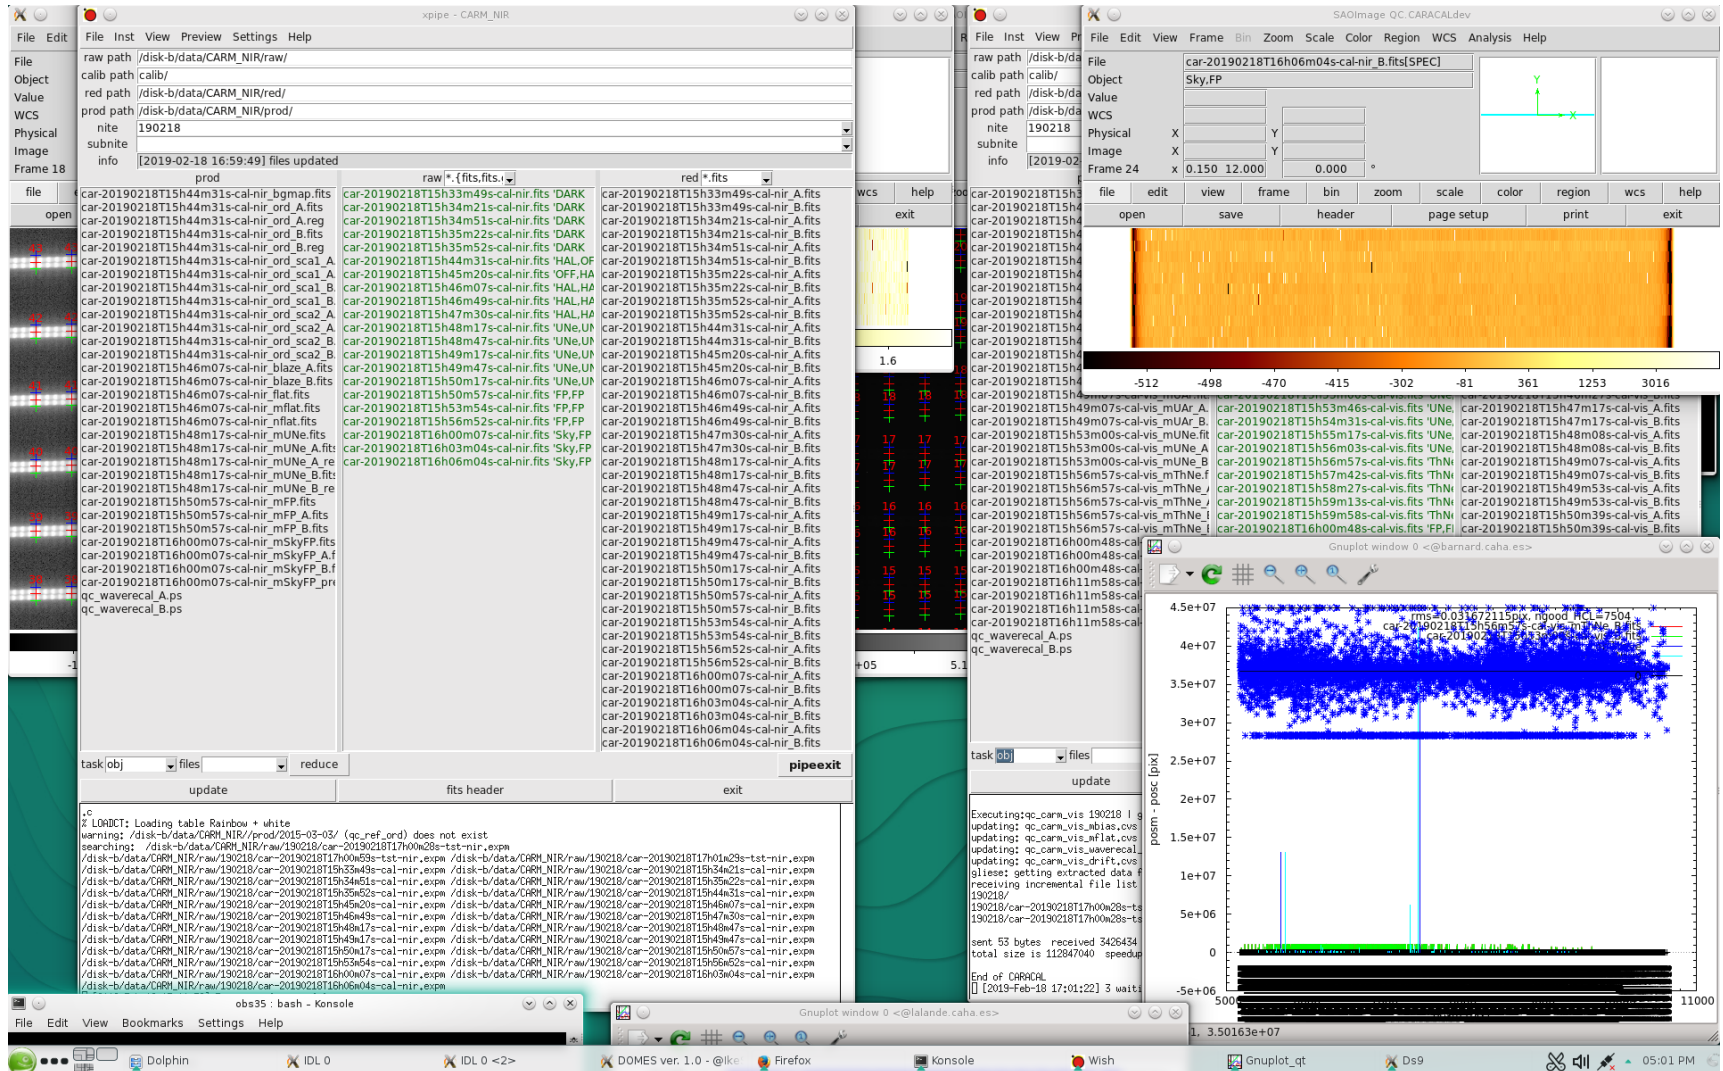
xpipe - CARM_NIR

File Inst View Preview Settings Help

raw path /disk-b/data/CARM_NIR/raw/
calib path calib/
red path /disk-b/data/CARM_NIR/red/
prod path /disk-b/data/CARM_NIR/prod/
nite 190218
subnite
info [2019-02-18 16:59:49] files updated

prod

raw *.{fits,fits.

red *.fits

car-20190218T15h44m31s-cal-nir_bgmap.fits
car-20190218T15h44m31s-cal-nir_ord_A.fits
car-20190218T15h44m31s-cal-nir_ord_A.reg
car-20190218T15h44m31s-cal-nir_ord_B.fits
car-20190218T15h44m31s-cal-nir_ord_B.reg
car-20190218T15h46m07s-cal-nir_blaze_A.fits
car-20190218T15h46m07s-cal-nir_blaze_B.fits
car-20190218T15h46m07s-cal-nir_flat.fits
car-20190218T15h46m07s-cal-nir_mflat.fits
car-20190218T15h46m07s-cal-nir_nflat.fits
car-20190218T15h48m17s-cal-nir_mUNe.fits
car-20190218T15h50m57s-cal-nir_mFP.fits
car-20190218T15h50m57s-cal-nir_mFP_A.fits
car-20190218T15h50m57s-cal-nir_mFP_B.fits
car-20190218T16h00m07s-cal-nir_mSkyFP.fits
qc_waverecal_A.ps
qc_waverecal_B.ps

car-20190218T15h33m49s-cal-nir.fits 'DARK
car-20190218T15h34m21s-cal-nir.fits 'DARK
car-20190218T15h34m51s-cal-nir.fits 'DARK
car-20190218T15h35m22s-cal-nir.fits 'DARK
car-20190218T15h35m52s-cal-nir.fits 'DARK
car-20190218T15h44m31s-cal-nir.fits 'HAL,OF
car-20190218T15h45m20s-cal-nir.fits 'OFF,HA
car-20190218T15h46m07s-cal-nir.fits 'HAL,HA
car-20190218T15h46m49s-cal-nir.fits 'HAL,HA
car-20190218T15h47m30s-cal-nir.fits 'HAL,HA
car-20190218T15h48m17s-cal-nir.fits 'UNe,UN
car-20190218T15h48m47s-cal-nir.fits 'UNe,UN
car-20190218T15h49m17s-cal-nir.fits 'UNe,UN
car-20190218T15h49m47s-cal-nir.fits 'UNe,UN
car-20190218T15h50m17s-cal-nir.fits 'UNe,UN
car-20190218T15h50m57s-cal-nir.fits 'FP,FP
car-20190218T15h53m54s-cal-nir.fits 'FP,FP
car-20190218T15h56m52s-cal-nir.fits 'FP,FP
car-20190218T16h00m07s-cal-nir.fits 'Sky,FP
car-20190218T16h03m04s-cal-nir.fits 'Sky,FP
car-20190218T16h06m04s-cal-nir.fits 'Sky,FP

car-20190218T15h33m49s-cal-nir_A.fits
car-20190218T15h33m49s-cal-nir_B.fits
car-20190218T15h34m21s-cal-nir_A.fits
car-20190218T15h34m21s-cal-nir_B.fits
car-20190218T15h34m51s-cal-nir_A.fits
car-20190218T15h34m51s-cal-nir_B.fits
car-20190218T15h35m22s-cal-nir_A.fits
car-20190218T15h35m22s-cal-nir_B.fits
car-20190218T15h35m52s-cal-nir_A.fits
car-20190218T15h35m52s-cal-nir_B.fits
car-20190218T15h44m31s-cal-nir_A.fits
car-20190218T15h44m31s-cal-nir_B.fits
car-20190218T15h45m20s-cal-nir_A.fits
car-20190218T15h45m20s-cal-nir_B.fits
car-20190218T15h46m07s-cal-nir_A.fits
car-20190218T15h46m07s-cal-nir_B.fits
car-20190218T16h06m04s-cal-nir_A.fits
car-20190218T16h06m04s-cal-nir_B.fits

task obj files reduce pipeexit
update fits header exit

% LOADCT: Loading table Rainbow + white
warning: /disk-b/data/CARM_NIR//prod/2015-03-03/ (qc_ref_ord) does not exist
searching: /disk-b/data/CARM_NIR/raw/190218/car-20190218T17h00m28s-tst-nir.expm

SAOImage QC CARACALdev

File Edit View Frame Bin Zoom Scale Color Region WCS Analysis Help

File car-20190218T16h06m04s-cal-nir_B.fits[SPEC]
Object Sky,FP
Value
WCS
Physical X Y
Image X Y
Frame 24 x 0.150 12.000 0.000 °

file edit view frame bin zoom scale color region wcs help
open save header page setup print exit

-512 -498 -470 -415 -302 -81 361 1253 3016

Gnuplot window 0 <@barnard.caha.es>

4.5e+07
4e+07
3.5e+07
3e+07
2.5e+07
2e+07
1.5e+07
1e+07
5e+06
0
-5e+06
posm - posc [pix]
rms=0.031672115pix, ngood FCL=7504
5000 11000
1, 3.50163e+07

Executing:qc_carm_vis 190218
updating: qc_carm_vis_mbias.cvs
updating: qc_carm_vis_mflat.cvs
updating: qc_carm_vis_waverecal
updating: qc_carm_vis_drift.cvs
gliese: getting extracted data
receiving incremental file list
sent 53 bytes received 3426434
total size is 112847040 speedup
End of CARACAL
[2019-Feb-18 17:01:22] 3 waiti

obs35 : bash - Konsole
File Edit View Bookmarks Settings Help

Gnuplot window 0 <@lalande.caha.es>

Dolphin IDL 0 IDL 0 <2> DOMES ver. 1.0 - @lke Firefox Konsole Wish Gnuplot_qt Ds9 05:01 PM